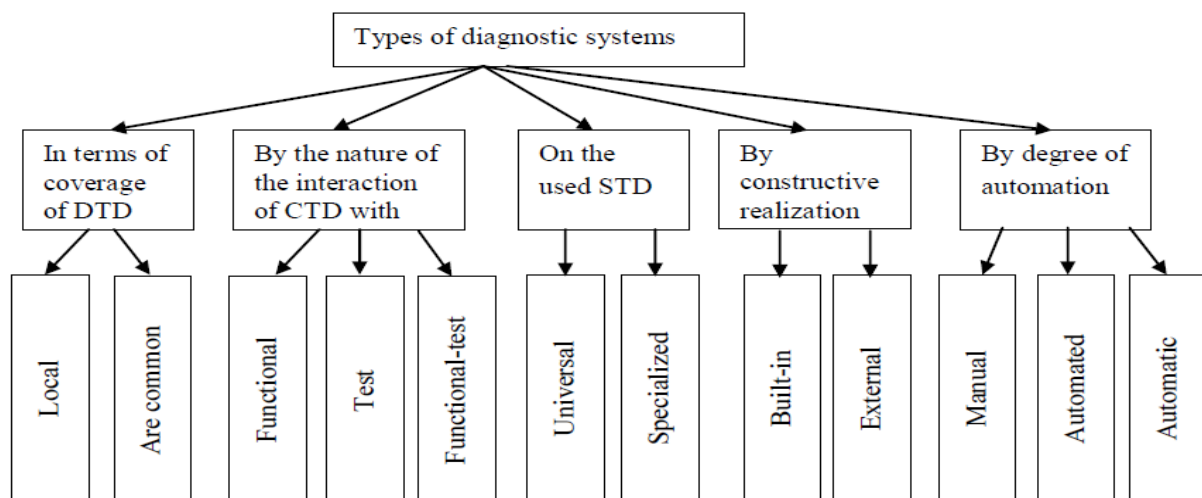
Types of diagnostic systems

In terms of coverage of DTD

By the nature of the interaction of CTD with

On the used STD

By constructive realization

By degree of automation

Local

Are common

Functional

Test

Functional-test

Universal

Specialized

Built-in

External

Manual

Automated

Automatic